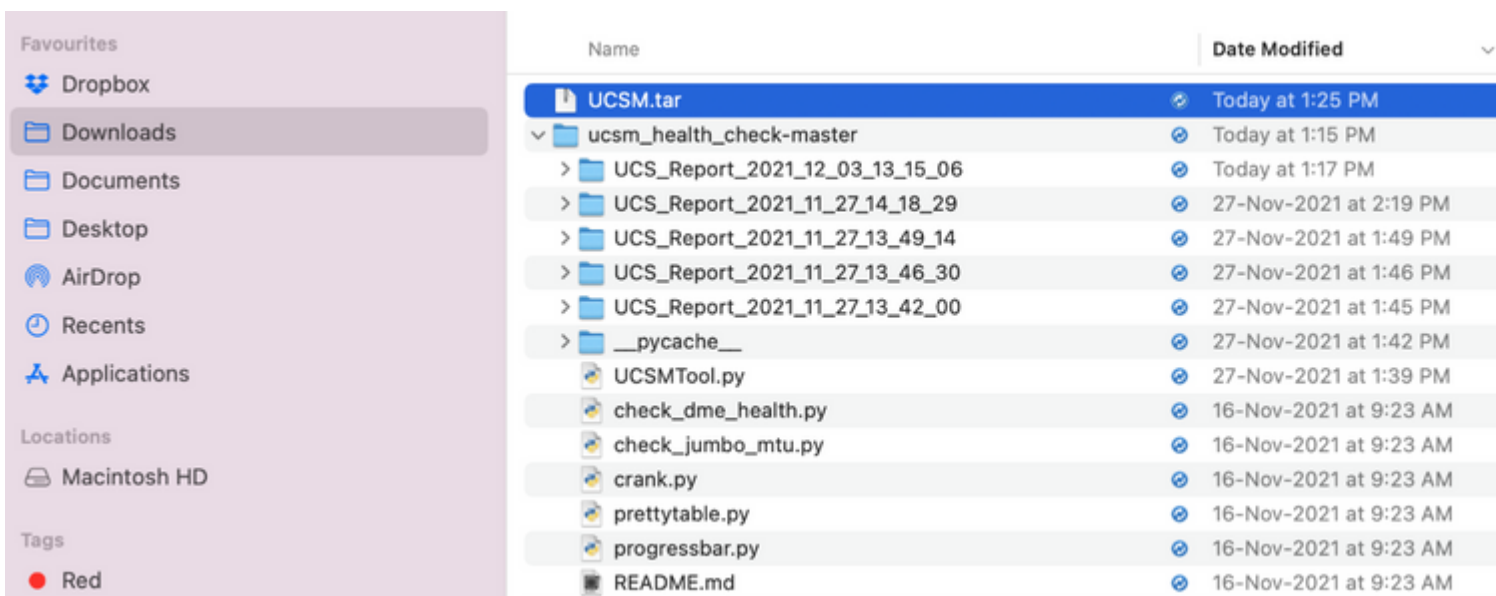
Favourites
Dropbox
Downloads
Documents
Desktop
AirDrop
Recents
Applications

Locations
Macintosh HD

Tags
Red

| Name | Date Modified |
|---|---|
| UCSM.tar | Today at 1:25 PM |
| ucsm_health_check-master | Today at 1:15 PM |
| UCS_Report_2021_12_03_13_15_06 | Today at 1:17 PM |
| UCS_Report_2021_11_27_14_18_29 | 27-Nov-2021 at 2:19 PM |
| UCS_Report_2021_11_27_13_49_14 | 27-Nov-2021 at 1:49 PM |
| UCS_Report_2021_11_27_13_46_30 | 27-Nov-2021 at 1:46 PM |
| UCS_Report_2021_11_27_13_42_00 | 27-Nov-2021 at 1:45 PM |
| __pycache__ | 27-Nov-2021 at 1:42 PM |
| UCSMTool.py | 27-Nov-2021 at 1:39 PM |
| check_dme_health.py | 16-Nov-2021 at 9:23 AM |
| check_jumbo_mtu.py | 16-Nov-2021 at 9:23 AM |
| crank.py | 16-Nov-2021 at 9:23 AM |
| prettytable.py | 16-Nov-2021 at 9:23 AM |
| progressbar.py | 16-Nov-2021 at 9:23 AM |
| README.md | 16-Nov-2021 at 9:23 AM |